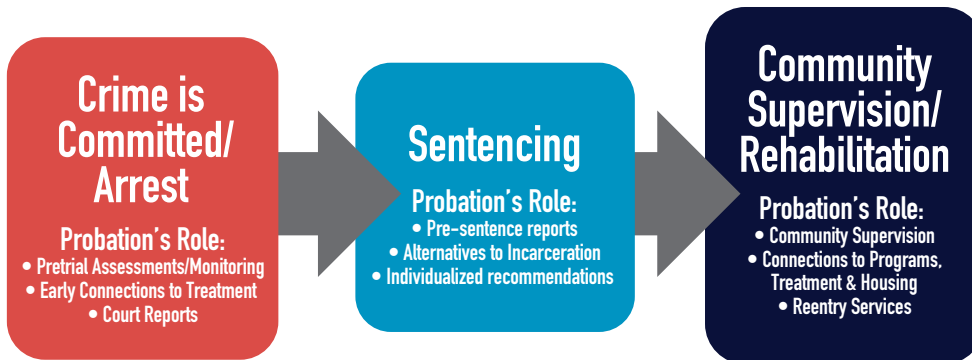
Crime is Committed/ Arrest

Probation's Role:
• Pretrial Assessments/Monitoring
• Early Connections to Treatment
• Court Reports

Sentencing

Probation's Role:
• Pre-sentence reports
• Alternatives to Incarceration
• Individualized recommendations

Community Supervision/ Rehabilitation

Probation's Role:
• Community Supervision
• Connections to Programs, Treatment & Housing
• Reentry Services